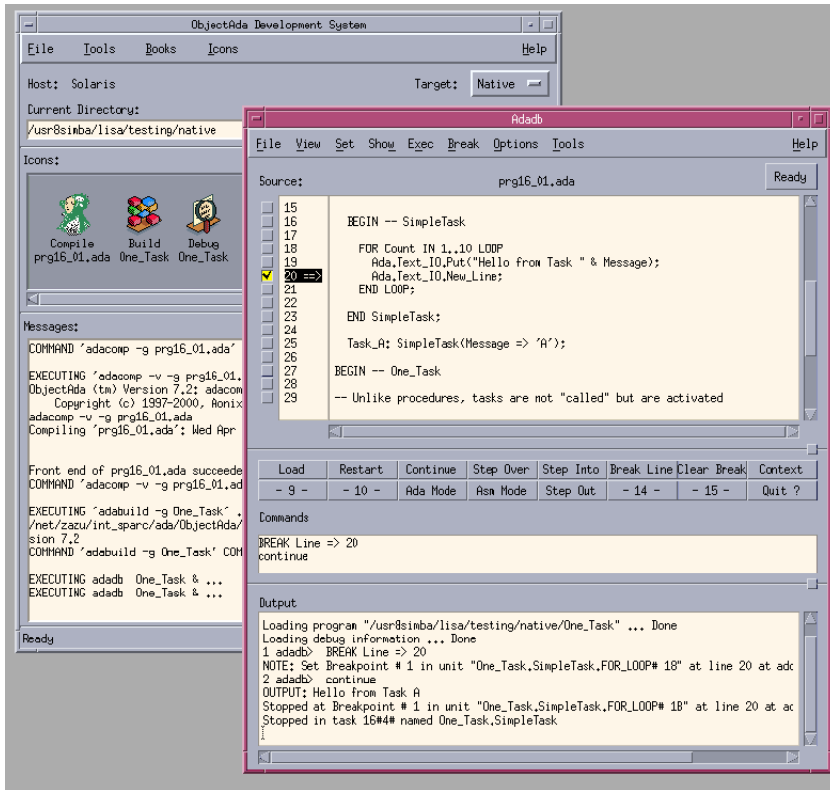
ObjectAda Development System

File Tools Books Icons Help

Host: Solaris

Target: Native

Current Directory:

/usr8simba/lisa/testing/native

Icons:

Compile prg16_01.ada

Build One_Task

Debug One_Task

Messages:

COMMAND 'adacomp -g prg16_01.ada'

EXECUTING 'adacomp -v -g prg16_01.
ObjectAda (tm) Version 7.2: adacom
Copyright (c) 1997-2000, Aonix
adacomp -v -g prg16_01.ada
Compiling 'prg16_01.ada': Wed Apr

Front end of prg16_01.ada succeede
COMMAND 'adacomp -v -g prg16_01.ad

EXECUTING 'adabuild -g One_Task' .
/net/zazu/int_sparc/ada/ObjectAda/
sion 7.2
COMMAND 'adabuild -g One_Task' COM

EXECUTING adadb One_Task & ...
EXECUTING adadb One_Task & ...

Ready

Adadb

File View Set Show Exec Break Options Tools Help

Source: prg16_01.ada

Ready

15
16 BEGIN -- SimpleTask
17
18 FOR Count IN 1..10 LOOP
19 Ada.Text_IO.Put("Hello from Task " & Message);
20 ==> Ada.Text_IO.New_Line;
21 END LOOP;
22
23 END SimpleTask;
24
25 Task_A: SimpleTask(Message => 'A');
26
27 BEGIN -- One_Task
28
29 -- Unlike procedures, tasks are not "called" but are activated

| Load | Restart | Continue | Step Over | Step Into | Break Line | Clear Break | Context |
|---|---|---|---|---|---|---|---|
| - 9 - | - 10 - | Ada Mode | Asm Mode | Step Out | - 14 - | - 15 - | Quit ? |

Commands

BREAK Line => 20
continue

Output

Loading program "/usr8simba/lisa/testing/native/One_Task" ... Done
Loading debug information ... Done
1 adadb> BREAK Line => 20
NOTE: Set Breakpoint # 1 in unit "One_Task.SimpleTask.FOR_LOOP# 18" at line 20 at adc
2 adadb> continue
OUTPUT: Hello from Task A
Stopped at Breakpoint # 1 in unit "One_Task.SimpleTask.FOR_LOOP# 18" at line 20 at ac
Stopped in task 16#4# named One_Task.SimpleTask